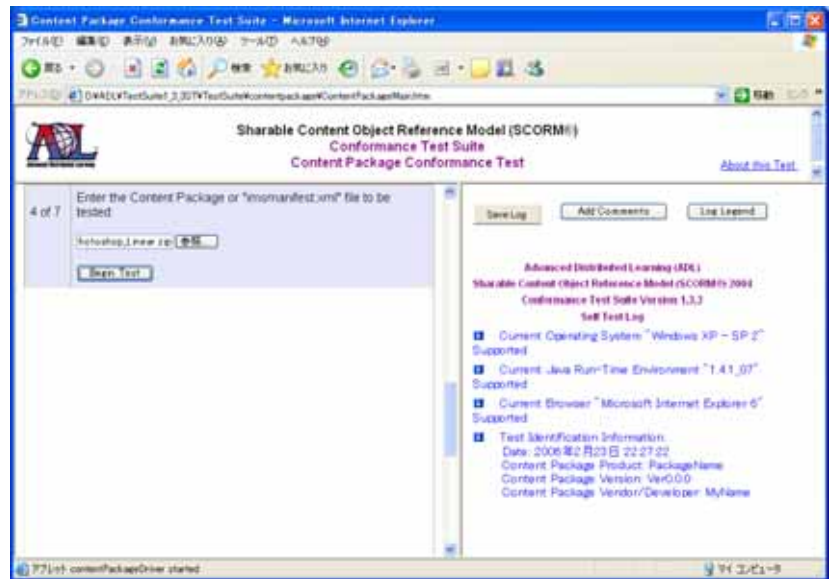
Content Package Conformance Test Suite - Microsoft Internet Explorer

ファイル(F) 編集(E) 表示(V) お気に入り(A) ツール(T) ヘルプ(H)

戻る 検索 お気に入り

アドレス(D) D:¥ADL¥TestSuite1_3_3¥TestSuite¥contentpackage¥ContentPackageMain.htm

移動

Sharable Content Object Reference Model (SCORM®)
Conformance Test Suite
Content Package Conformance Test

About this Test

4 of 7

Enter the Content Package or "imsmanifest.xml" file to be tested:

hotoshop_Lnew.zip 参照...

Begin Test

Save Log

Add Comments

Log Legend

Advanced Distributed Learning (ADL)
Sharable Content Object Reference Model (SCORM®) 2004
Conformance Test Suite Version 1.3.3
Self Test Log

Current Operating System "Windows XP – SP 2" Supported

Current Java Run-Time Environment "1.4.1_07" Supported

Current Browser "Microsoft Internet Explorer 6" Supported

Test Identification Information:
Date: 2006年2月23日 22:27:22
Content Package Product: PackageName
Content Package Version: Ver0.0.0
Content Package Vendor/Developer: MyName

アプレット contentPackageDriver started

マイ コンピュータ